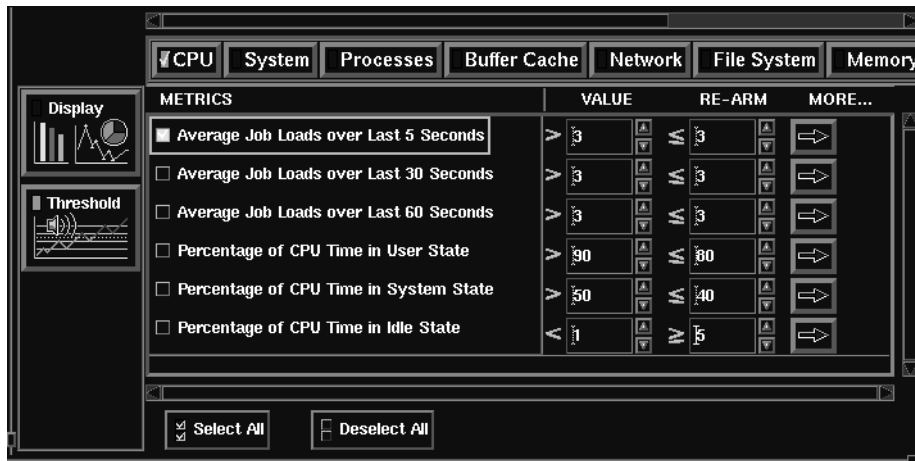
CPU System Processes Buffer Cache Network File System Memory

Display

Threshold

| METRICS | VALUE | RE-ARM | MORE... |
|---|---|---|---|
| Average Job Loads over Last 5 Seconds | > 3 | ≤ 3 | |
| Average Job Loads over Last 30 Seconds | > 3 | ≤ 3 | |
| Average Job Loads over Last 60 Seconds | > 3 | ≤ 3 | |
| Percentage of CPU Time in User State | > 90 | ≤ 80 | |
| Percentage of CPU Time in System State | > 50 | ≤ 40 | |
| Percentage of CPU Time in Idle State | < 1 | ≥ 5 | |

Select All Deselect All